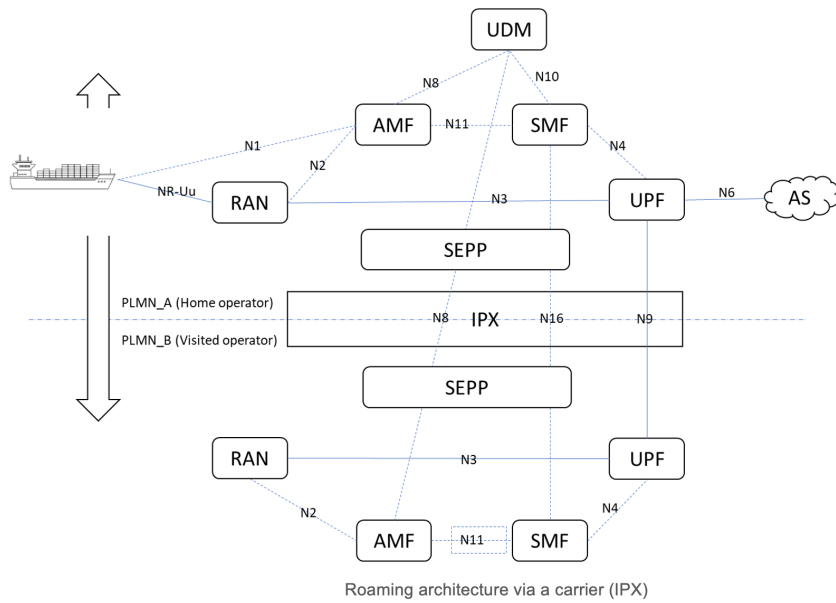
UDM

N8

N10

AMF

N11

SMF

N1

N4

N2

NR-Uu

RAN

N3

UPF

N6

AS

SEPP

PLMN_A (Home operator)

PLMN_B (Visited operator)

N8

IPX

N16

N9

SEPP

RAN

N3

UPF

N2

N4

AMF

N11

SMF

Roaming architecture via a carrier (IPX)